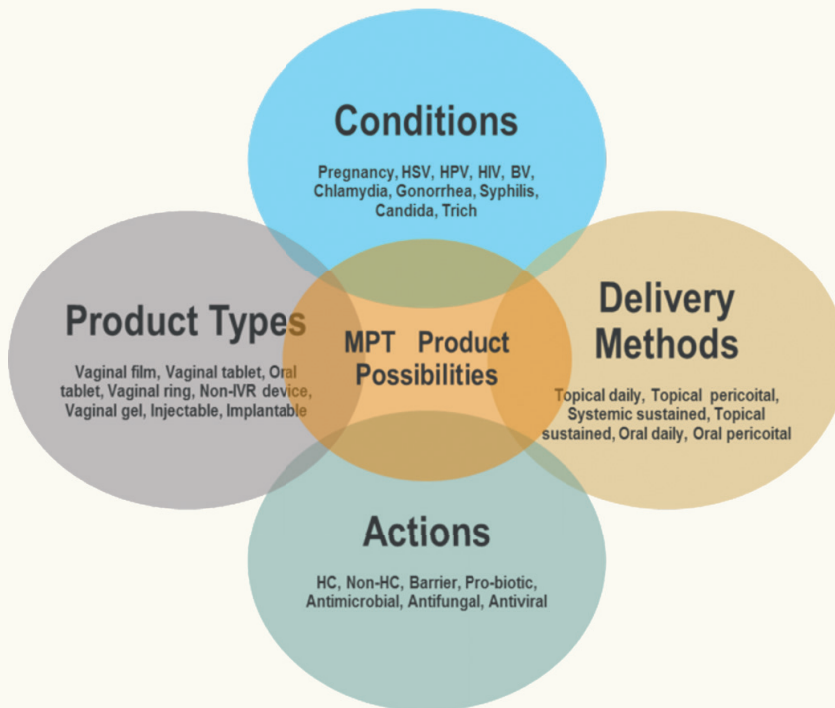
Conditions

Pregnancy, HSV, HPV, HIV, BV, Chlamydia, Gonorrhea, Syphilis, Candida, Trich

Product Types

Vaginal film, Vaginal tablet, Oral tablet, Vaginal ring, Non-IVR device, Vaginal gel, Injectable, Implantable

MPT Product Possibilities

Delivery Methods

Topical daily, Topical pericoital, Systemic sustained, Topical sustained, Oral daily, Oral pericoital

Actions

HC, Non-HC, Barrier, Pro-biotic, Antimicrobial, Antifungal, Antiviral